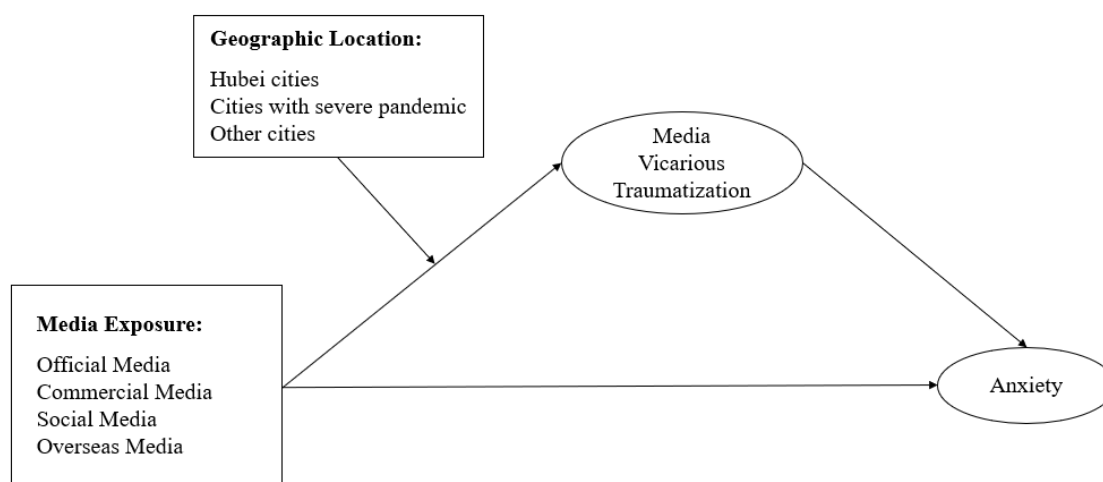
**Geographic Location:**

Hubei cities
Cities with severe pandemic
Other cities

Media
Vicarious
Traumatization

**Media Exposure:**

Official Media
Commercial Media
Social Media
Overseas Media

Anxiety